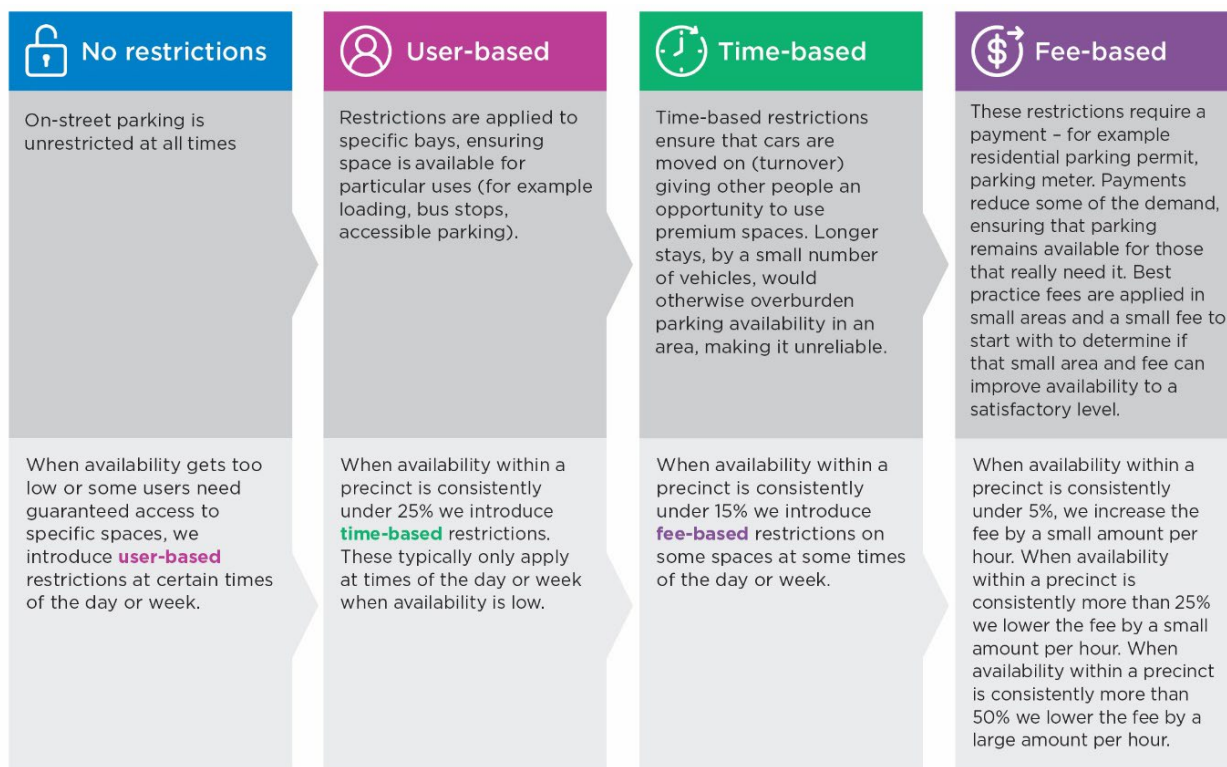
No restrictions

On-street parking is unrestricted at all times

When availability gets too low or some users need guaranteed access to specific spaces, we introduce user-based restrictions at certain times of the day or week.

User-based

Restrictions are applied to specific bays, ensuring space is available for particular uses (for example loading, bus stops, accessible parking).

When availability within a precinct is consistently under 25% we introduce time-based restrictions. These typically only apply at times of the day or week when availability is low.

Time-based

Time-based restrictions ensure that cars are moved on (turnover) giving other people an opportunity to use premium spaces. Longer stays, by a small number of vehicles, would otherwise overburden parking availability in an area, making it unreliable.

When availability within a precinct is consistently under 15% we introduce fee-based restrictions on some spaces at some times of the day or week.

Fee-based

These restrictions require a payment – for example residential parking permit, parking meter. Payments reduce some of the demand, ensuring that parking remains available for those that really need it. Best practice fees are applied in small areas and a small fee to start with to determine if that small area and fee can improve availability to a satisfactory level.

When availability within a precinct is consistently under 5%, we increase the fee by a small amount per hour. When availability within a precinct is consistently more than 25% we lower the fee by a small amount per hour. When availability within a precinct is consistently more than 50% we lower the fee by a large amount per hour.